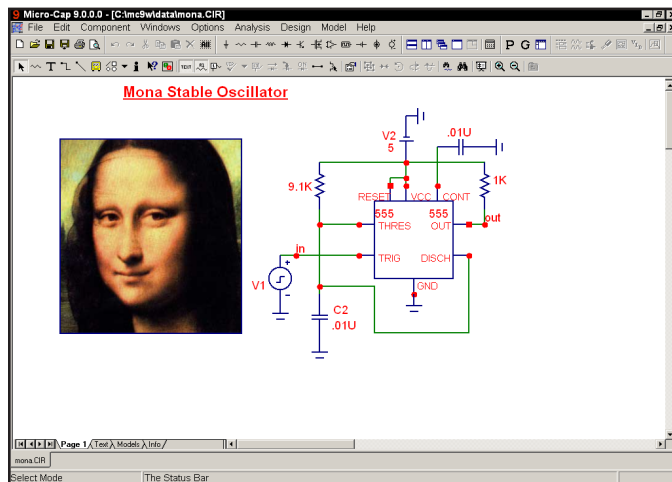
Micro-Cap 9.0.0.0 - [C:\mc9\data\mona.CIR]

File Edit Component Windows Options Analysis Design Model Help

P G

Mona Stable Oscillator

V2
5

.01U

9.1K

1K

RESET VCC CONT

555 555

THRES OUT

out

in

TRIG DISCH

V1

GND

C2
.01U

Page 1 Text Models Info

mona.CIR

Select Mode

The Status Bar